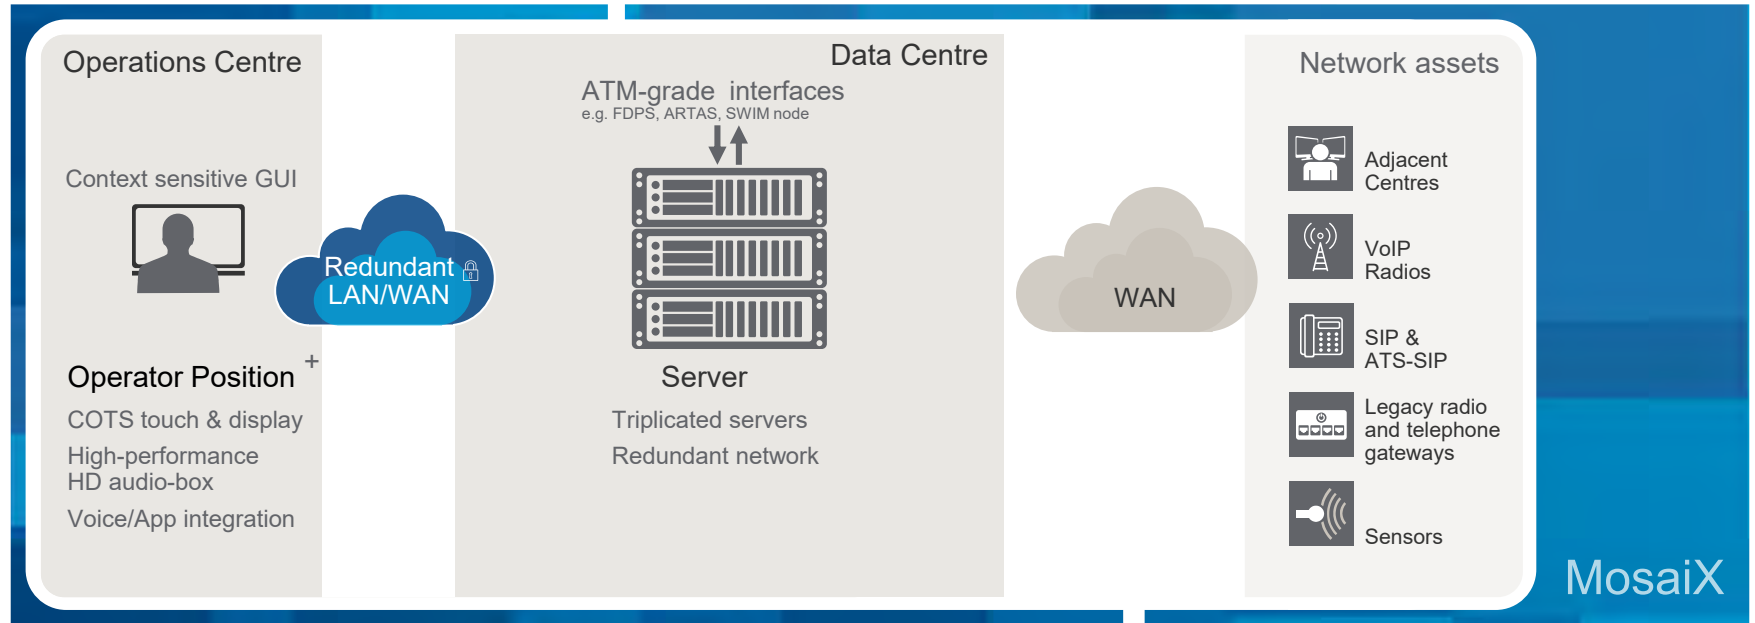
Operations Centre

Context sensitive GUI

Redundant LAN/WAN

Operator Position +

COTS touch & display

High-performance HD audio-box

Voice/App integration

Data Centre

ATM-grade interfaces
e.g. FDPS, ARTAS, SWIM node

Server

Triplicated servers

Redundant network

WAN

Network assets

Adjacent Centres

VoIP Radios

SIP & ATS-SIP

Legacy radio and telephone gateways

Sensors

MosaiX